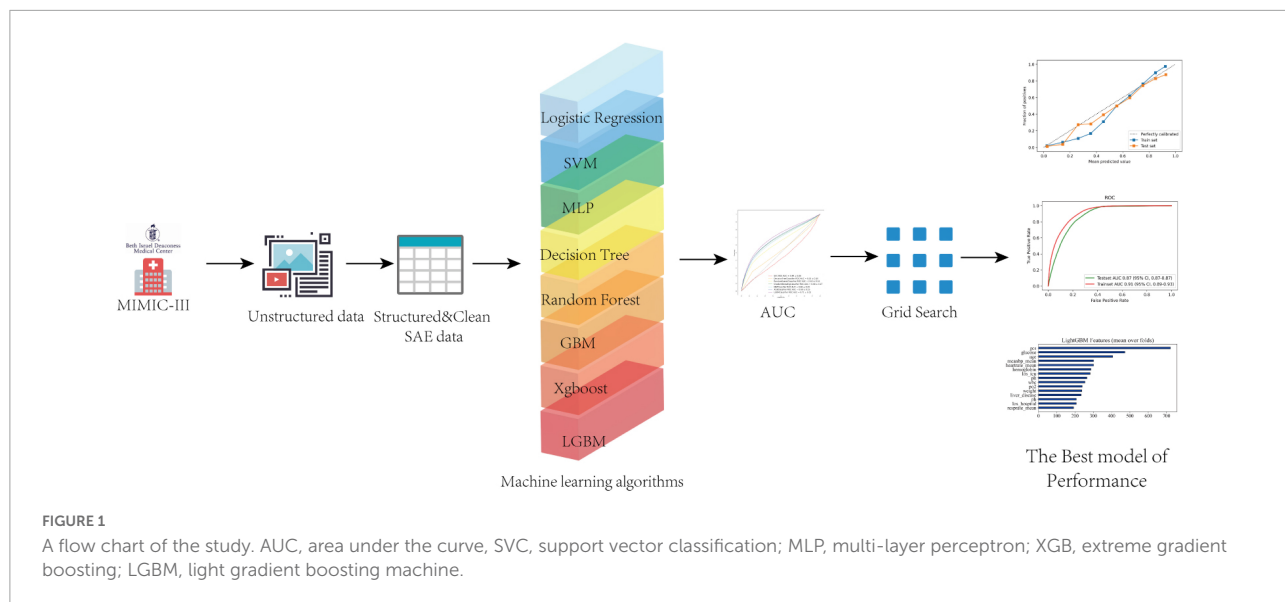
Beth Israel Deaconess Medical Center

MIMIC-III

Unstructured data

Structured&Clean SAE data

Logistic Regression

SVM

MLP

Decision Tree

Random Forest

GBM

Xgboost

LGBM

Machine learning algorithms

AUC

Grid Search

Perfectly calibrated
Train set
Test set
Mean predicted value
Fraction of positives

ROC
True Positive Rate
False Positive Rate
Testset AUC 0.87 (95% CI, 0.87-0.87)
Trainset AUC 0.93 (95% CI, 0.93-0.93)

LightGBM Features (mean over folds)

The Best model of Performance

FIGURE 1
A flow chart of the study. AUC, area under the curve, SVC, support vector classification; MLP, multi-layer perceptron; XGB, extreme gradient boosting; LGBM, light gradient boosting machine.